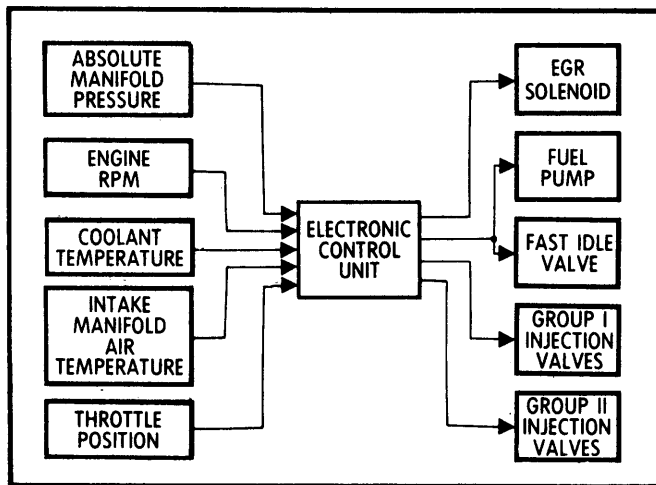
ABSOLUTE MANIFOLD PRESSURE

ENGINE RPM

COOLANT TEMPERATURE

INTAKE MANIFOLD AIR TEMPERATURE

THROTTLE POSITION

ELECTRONIC CONTROL UNIT

EGR SOLENOID

FUEL PUMP

FAST IDLE VALVE

GROUP I INJECTION VALVES

GROUP II INJECTION VALVES